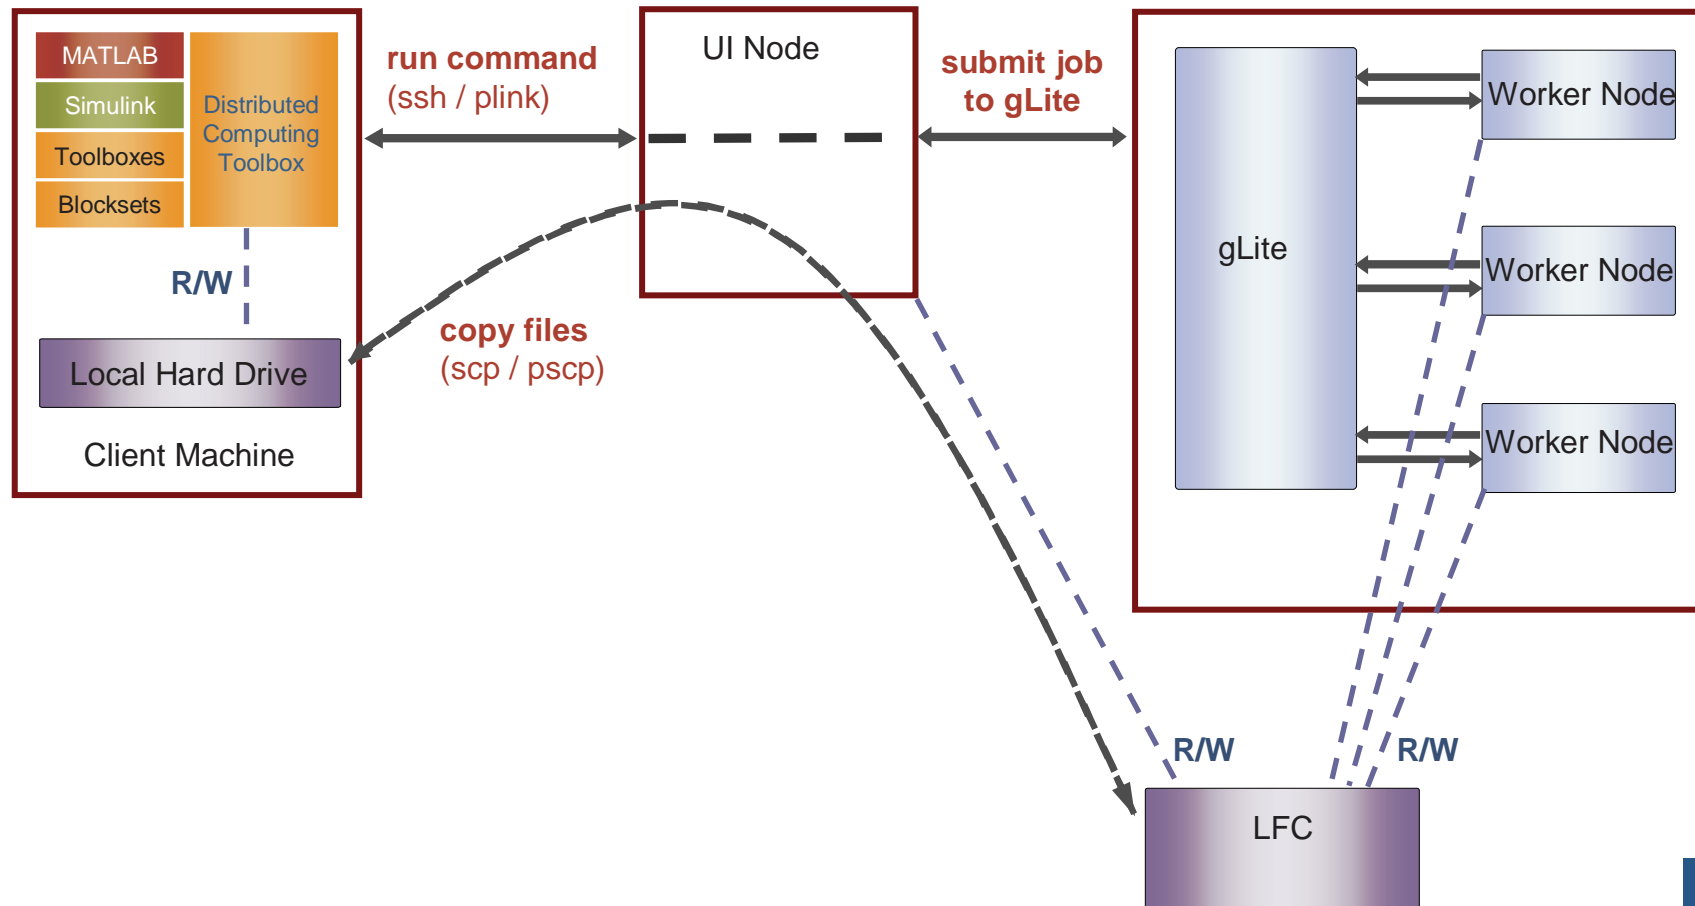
MATLAB
Simulink
Toolboxes
Blocksets
Distributed Computing Toolbox
R/W
Local Hard Drive
Client Machine

run command
(ssh / plink)

UI Node

copy files
(scp / pscp)

submit job to gLite

gLite
Worker Node
Worker Node
Worker Node

R/W
R/W
LFC